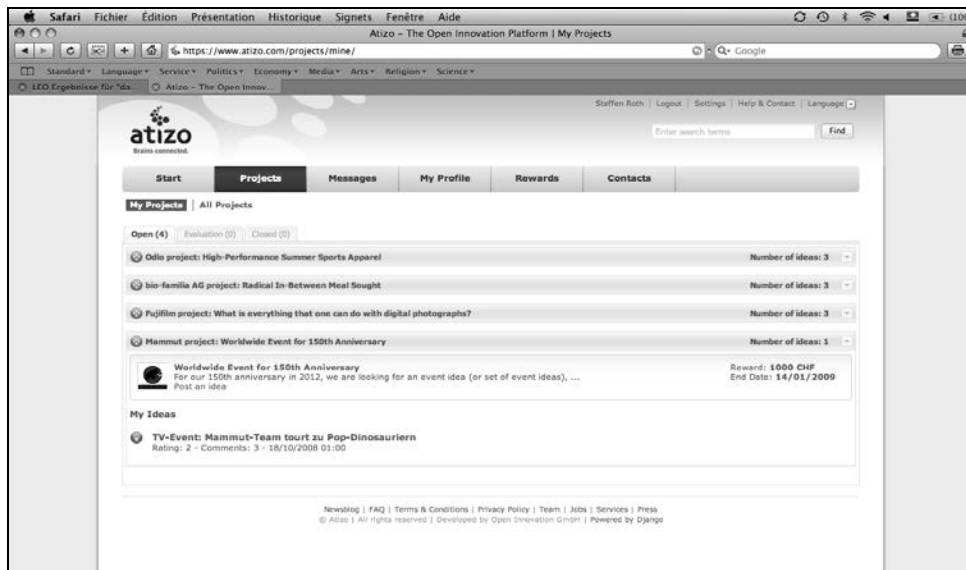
Safari Fichier Édition Présentation Historique Signets Fenêtre Aide

Atizo – The Open Innovation Platform | My Projects

https://www.atizo.com/projects/mine/

Q- Google

Standard Language Service Politics Economy Media Arts Religion Science

LEO Ergebnisse für "da... Atizo – The Open Innov...

Steffen Roth | Logout | Settings | Help & Contact | Language

atizo
Brains connected.

Enter search terms

Find

Start | Projects | Messages | My Profile | Rewards | Contacts

My Projects | All Projects

Open (4) Evaluation (0) Closed (0)

Odlo project: High-Performance Summer Sports Apparel — Number of ideas: 3

bio-familia AG project: Radical In-Between Meal Sought — Number of ideas: 3

Fujifilm project: What is everything that one can do with digital photographs? — Number of ideas: 3

Mammut project: Worldwide Event for 150th Anniversary — Number of ideas: 1

Worldwide Event for 150th Anniversary
For our 150th anniversary in 2012, we are looking for an event idea (or set of event ideas), ...
Post an idea

Reward: 1000 CHF
End Date: 14/01/2009

My Ideas

TV-Event: Mammut-Team tourt zu Pop-Dinosauriern
Rating: 2 - Comments: 3 - 18/10/2008 01:00

Newsblog | FAQ | Terms & Conditions | Privacy Policy | Team | Jobs | Services | Press
© Atizo | All rights reserved | Developed by Open Innovation GmbH | Powered by Django